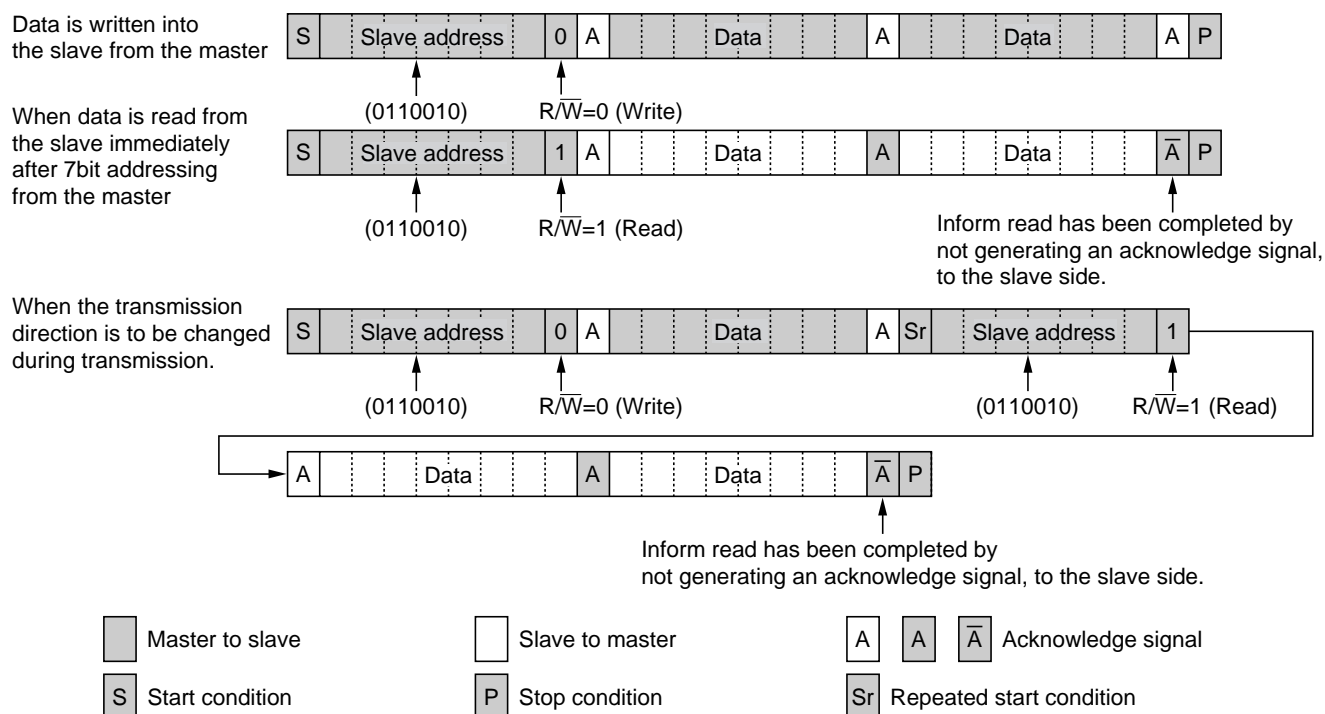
Data is written into the slave from the master

| S | Slave address | 0 | A | Data | A | Data | A | P |
|---|---|---|---|---|---|---|---|---|

(0110010) R/$\overline{W}$=0 (Write)

When data is read from the slave immediately after 7bit addressing from the master

| S | Slave address | 1 | A | Data | A | Data | $\overline{A}$ | P |
|---|---|---|---|---|---|---|---|---|

(0110010) R/$\overline{W}$=1 (Read)

Inform read has been completed by not generating an acknowledge signal, to the slave side.

When the transmission direction is to be changed during transmission.

| S | Slave address | 0 | A | Data | A | Sr | Slave address | 1 |
|---|---|---|---|---|---|---|---|---|

(0110010) R/$\overline{W}$=0 (Write) (0110010) R/$\overline{W}$=1 (Read)

| A | Data | A | Data | $\overline{A}$ | P |
|---|---|---|---|---|---|

Inform read has been completed by not generating an acknowledge signal, to the slave side.

Master to slave

Slave to master

A A $\overline{A}$ Acknowledge signal

S Start condition

P Stop condition

Sr Repeated start condition